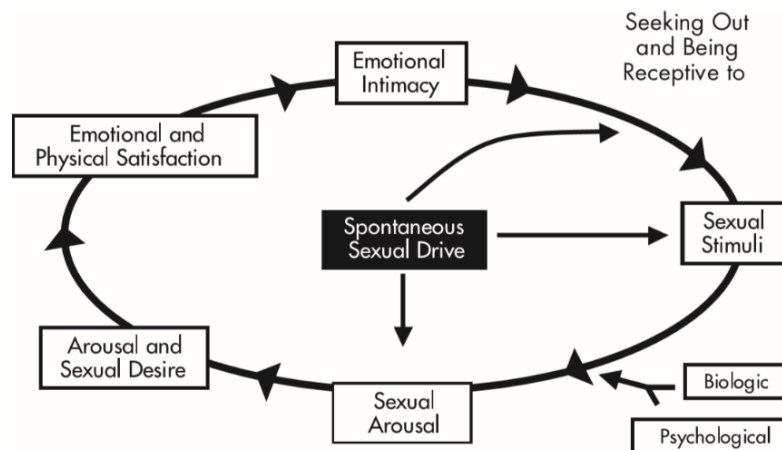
Seeking Out and Being Receptive to

Emotional Intimacy

Emotional and Physical Satisfaction

Spontaneous Sexual Drive

Sexual Stimuli

Arousal and Sexual Desire

Sexual Arousal

Biologic

Psychological